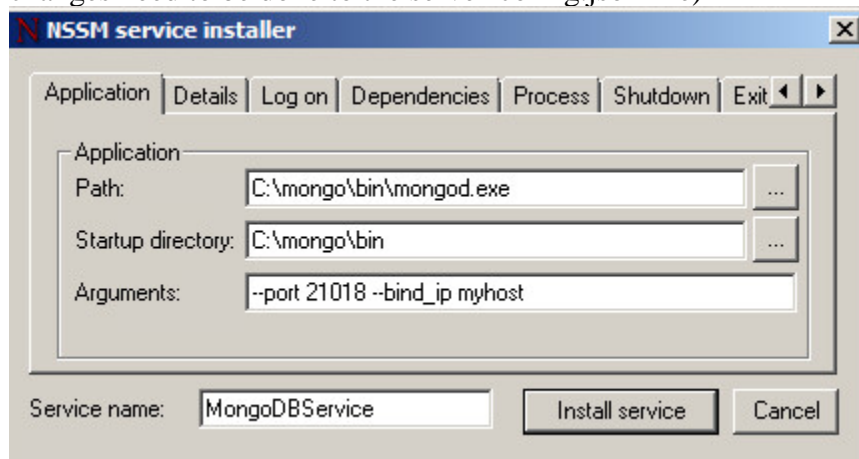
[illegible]

NSSM service installer

Application | Details | Log on | Dependencies | Process | Shutdown | Exit

Application

Path: C:\mongo\bin\mongod.exe ...

Startup directory: C:\mongo\bin ...

Arguments: --port 21018 --bind_ip myhost

Service name: MongoDBService

Install service

Cancel